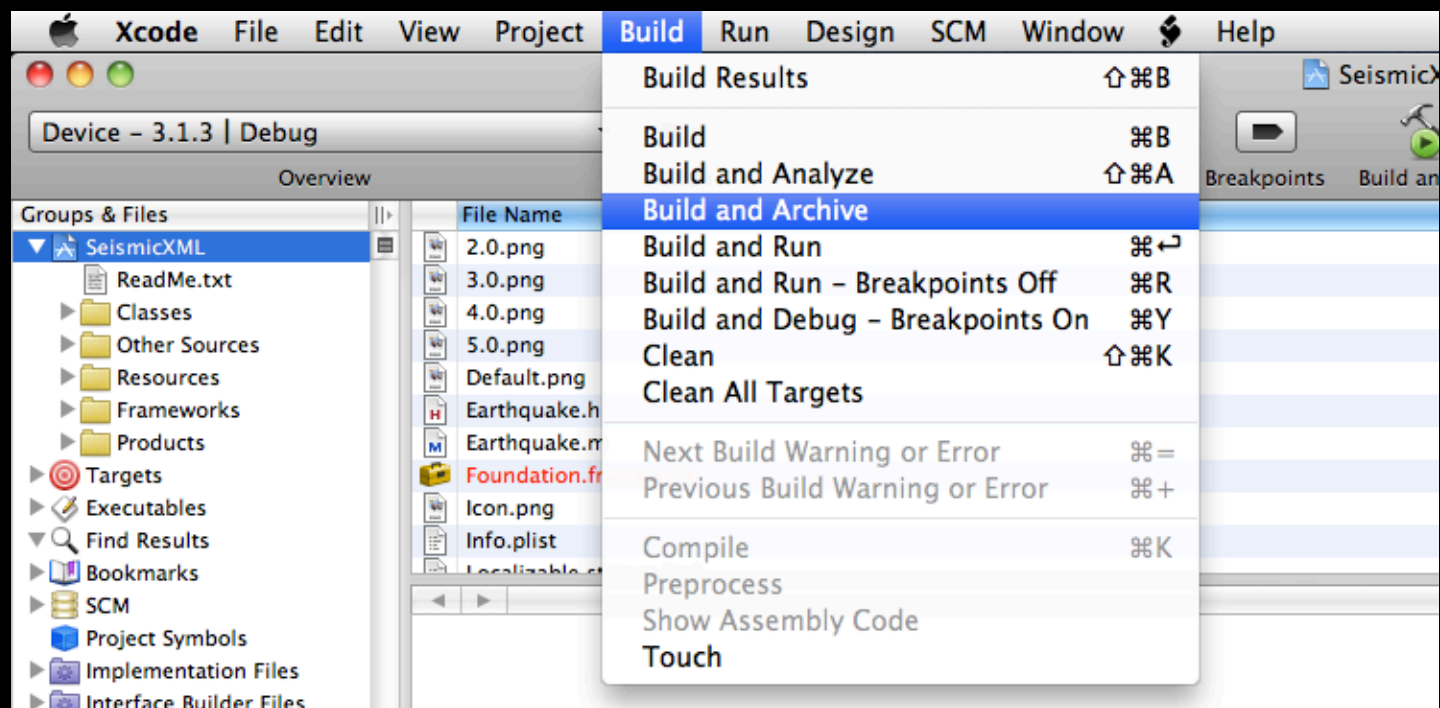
Xcode File Edit View Project Build Run Design SCM Window Help

SeismicX

Device - 3.1.3 | Debug

Overview

Breakpoints Build an

Groups & Files

SeismicXML
ReadMe.txt
Classes
Other Sources
Resources
Frameworks
Products
Targets
Executables
Find Results
Bookmarks
SCM
Project Symbols
Implementation Files
Interface Builder Files

File Name
2.0.png
3.0.png
4.0.png
5.0.png
Default.png
Earthquake.h
Earthquake.m
Foundation.fr
Icon.png
Info.plist
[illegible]

Build Results ⇧⌘B

Build ⌘B
Build and Analyze ⇧⌘A
Build and Archive
Build and Run ⌘↩
Build and Run - Breakpoints Off ⌘R
Build and Debug - Breakpoints On ⌘Y
Clean ⇧⌘K
Clean All Targets

Next Build Warning or Error ⌘=
Previous Build Warning or Error ⌘+

Compile ⌘K
Preprocess
Show Assembly Code
Touch